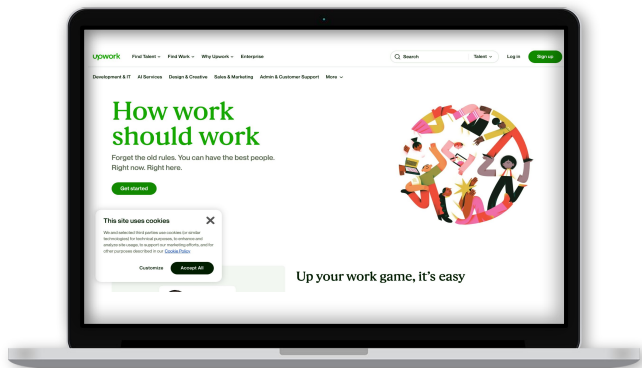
upwork Find Talent Find Work Why Upwork Enterprise

Search Talent Log in Sign up

Development & IT AI Services Design & Creative Sales & Marketing Admin & Customer Support More

How work should work

Forget the old rules. You can have the best people. Right now. Right here.

Get started

This site uses cookies

We and selected third parties use cookies (or similar technologies) for technical purposes, to enhance and analyze site usage, to support our marketing efforts, and for other purposes described in our Cookie Policy.

Customize Accept All

Up your work game, it's easy